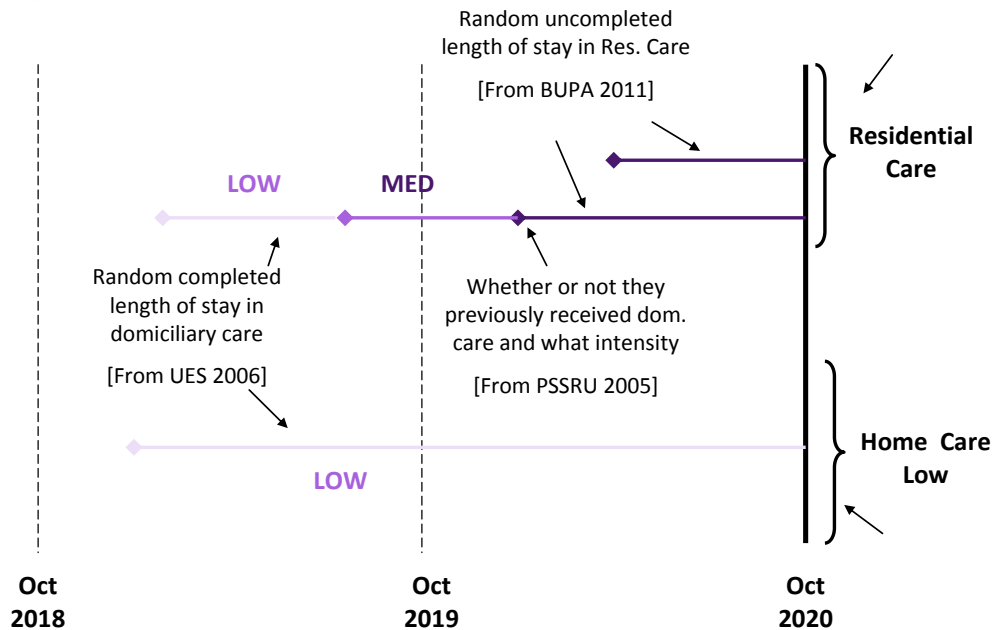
Random uncompleted length of stay in Res. Care

[From BUPA 2011]

Residential Care

LOW

MED

Random completed length of stay in domiciliary care

[From UES 2006]

Whether or not they previously received dom. care and what intensity

[From PSSRU 2005]

Home Care Low

LOW

Oct 2018

Oct 2019

Oct 2020